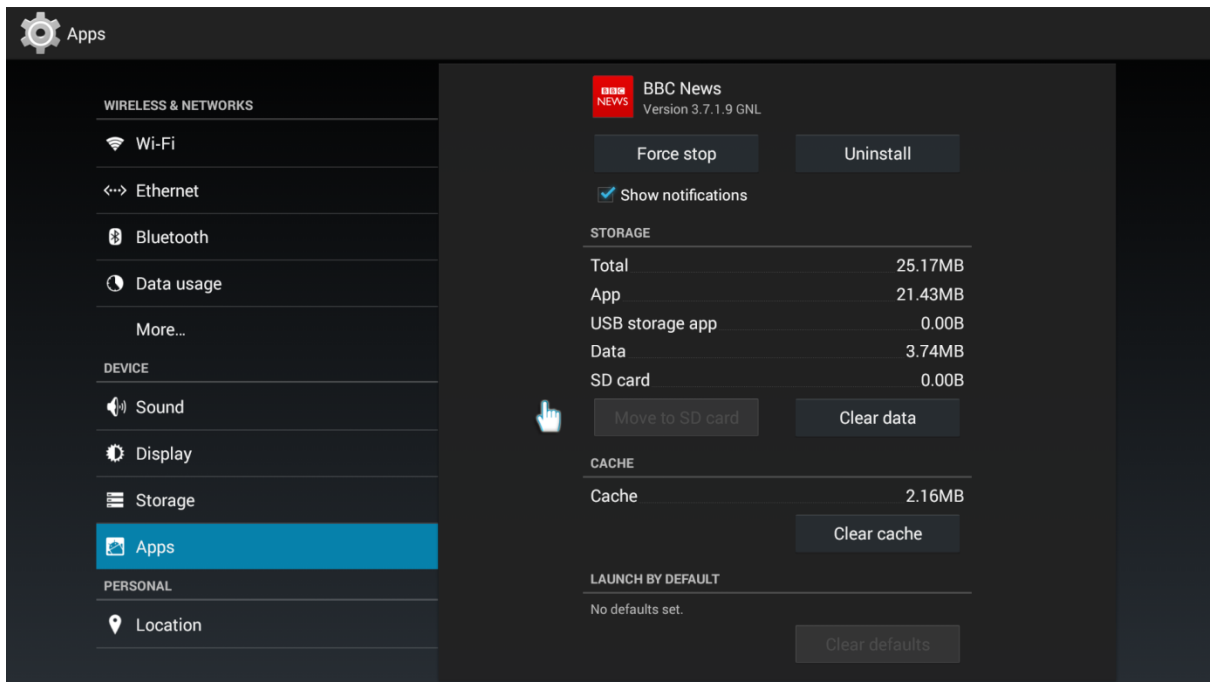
Apps

WIRELESS & NETWORKS

Wi-Fi

Ethernet

Bluetooth

Data usage

More...

DEVICE

Sound

Display

Storage

Apps

PERSONAL

Location

BBC NEWS

BBC News
Version 3.7.1.9 GNL

Force stop

Uninstall

Show notifications

STORAGE

| | |
|---|---|
| Total | 25.17MB |
| App | 21.43MB |
| USB storage app | 0.00B |
| Data | 3.74MB |
| SD card | 0.00B |

Move to SD card

Clear data

CACHE

| | |
|---|---|
| Cache | 2.16MB |

Clear cache

LAUNCH BY DEFAULT

No defaults set.

Clear defaults